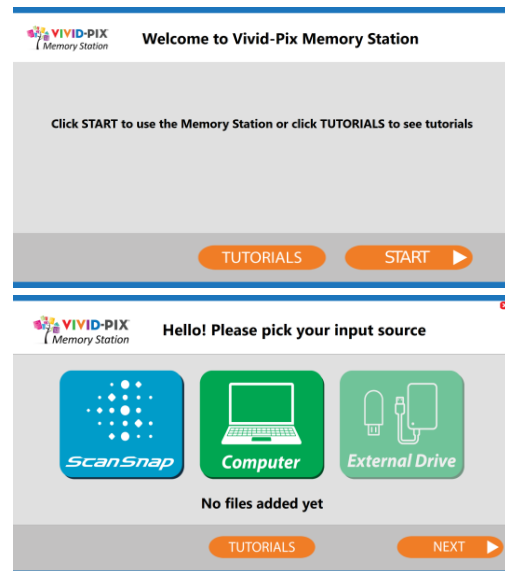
VIVID-PIX
Memory Station

Welcome to Vivid-Pix Memory Station

Click START to use the Memory Station or click TUTORIALS to see tutorials

TUTORIALS

START

VIVID-PIX
Memory Station

Hello! Please pick your input source

ScanSnap

Computer

External Drive

No files added yet

TUTORIALS

NEXT